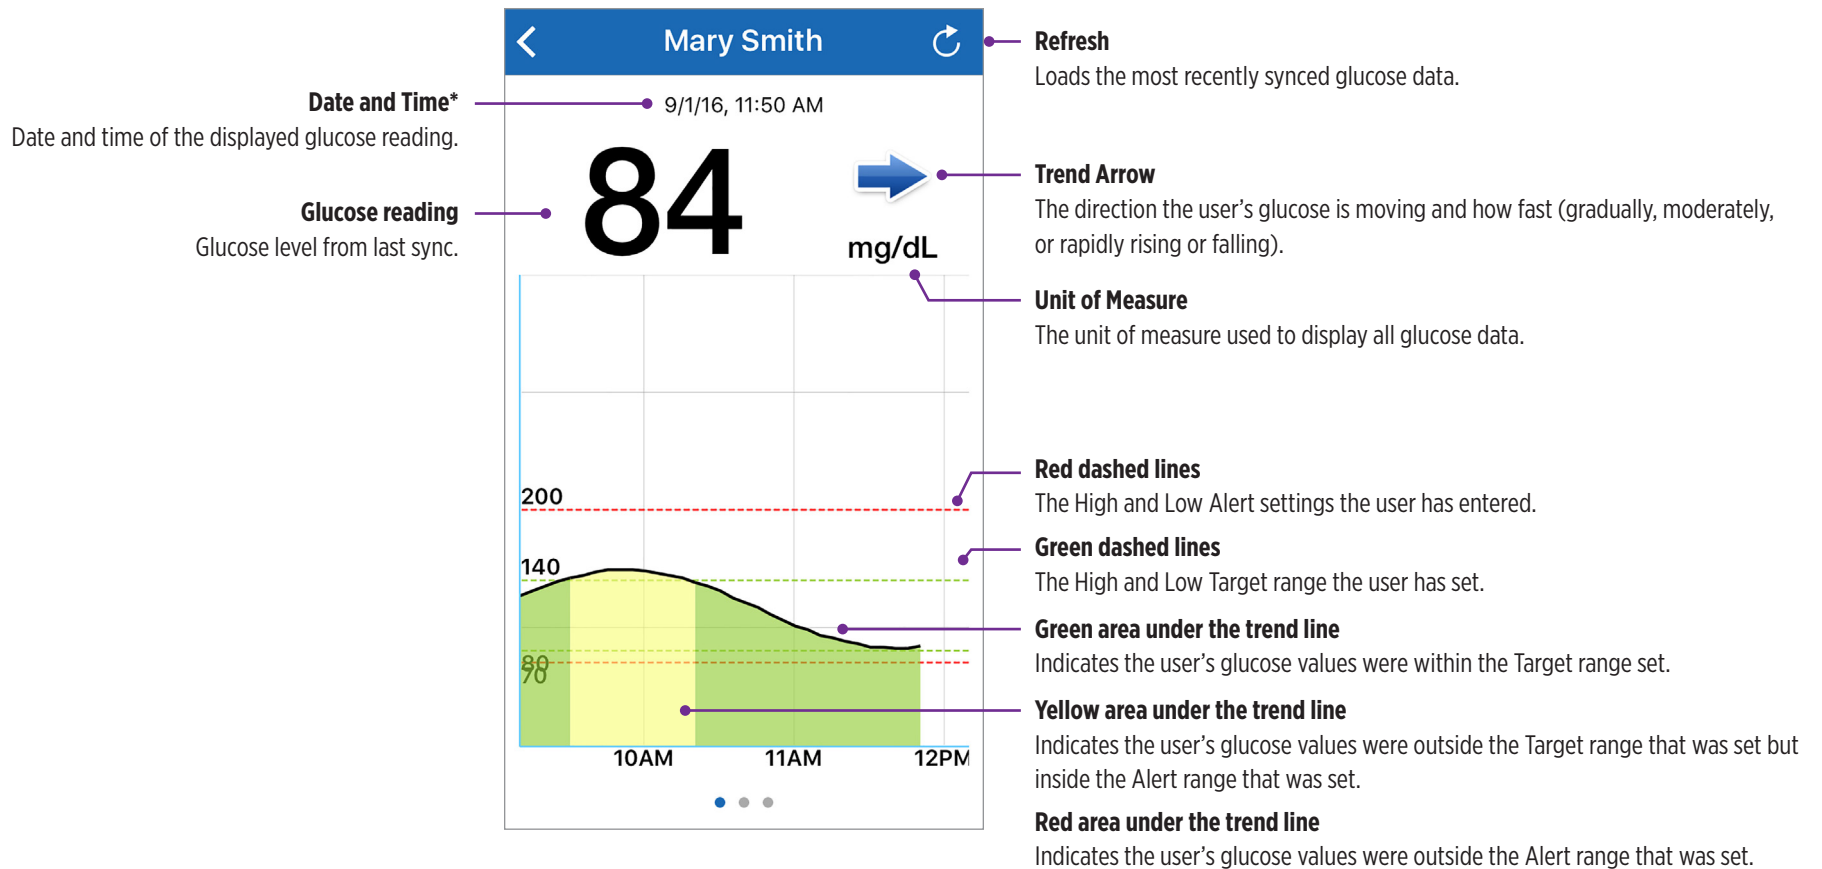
Mary Smith

Date and Time*
Date and time of the displayed glucose reading.

9/1/16, 11:50 AM

Glucose reading
Glucose level from last sync.

84

mg/dL

200

140

80
70

10AM 11AM 12PM

Refresh
Loads the most recently synced glucose data.

Trend Arrow
The direction the user's glucose is moving and how fast (gradually, moderately, or rapidly rising or falling).

Unit of Measure
The unit of measure used to display all glucose data.

Red dashed lines
The High and Low Alert settings the user has entered.

Green dashed lines
The High and Low Target range the user has set.

Green area under the trend line
Indicates the user's glucose values were within the Target range set.

Yellow area under the trend line
Indicates the user's glucose values were outside the Target range that was set but inside the Alert range that was set.

Red area under the trend line
Indicates the user's glucose values were outside the Alert range that was set.